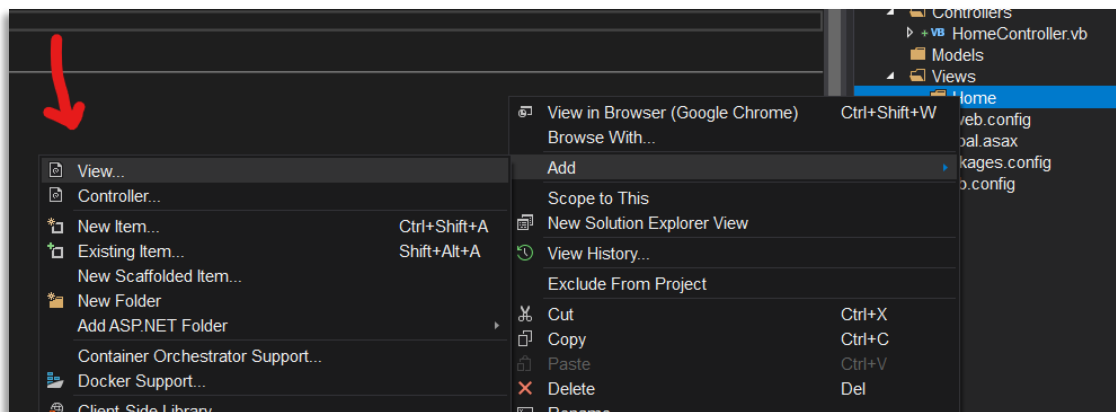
Controllers
HomeController.vb
Models
Views
Home
web.config
bal.asax
kages.config
b.config

View in Browser (Google Chrome) Ctrl+Shift+W
Browse With...
Add
Scope to This
New Solution Explorer View
View History...
Exclude From Project
Cut Ctrl+X
Copy Ctrl+C
Paste Ctrl+V
Delete Del
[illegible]

View...
Controller...
New Item... Ctrl+Shift+A
Existing Item... Shift+Alt+A
New Scaffolded Item...
New Folder
Add ASP.NET Folder
Container Orchestrator Support...
Docker Support...
Client-Side Library...